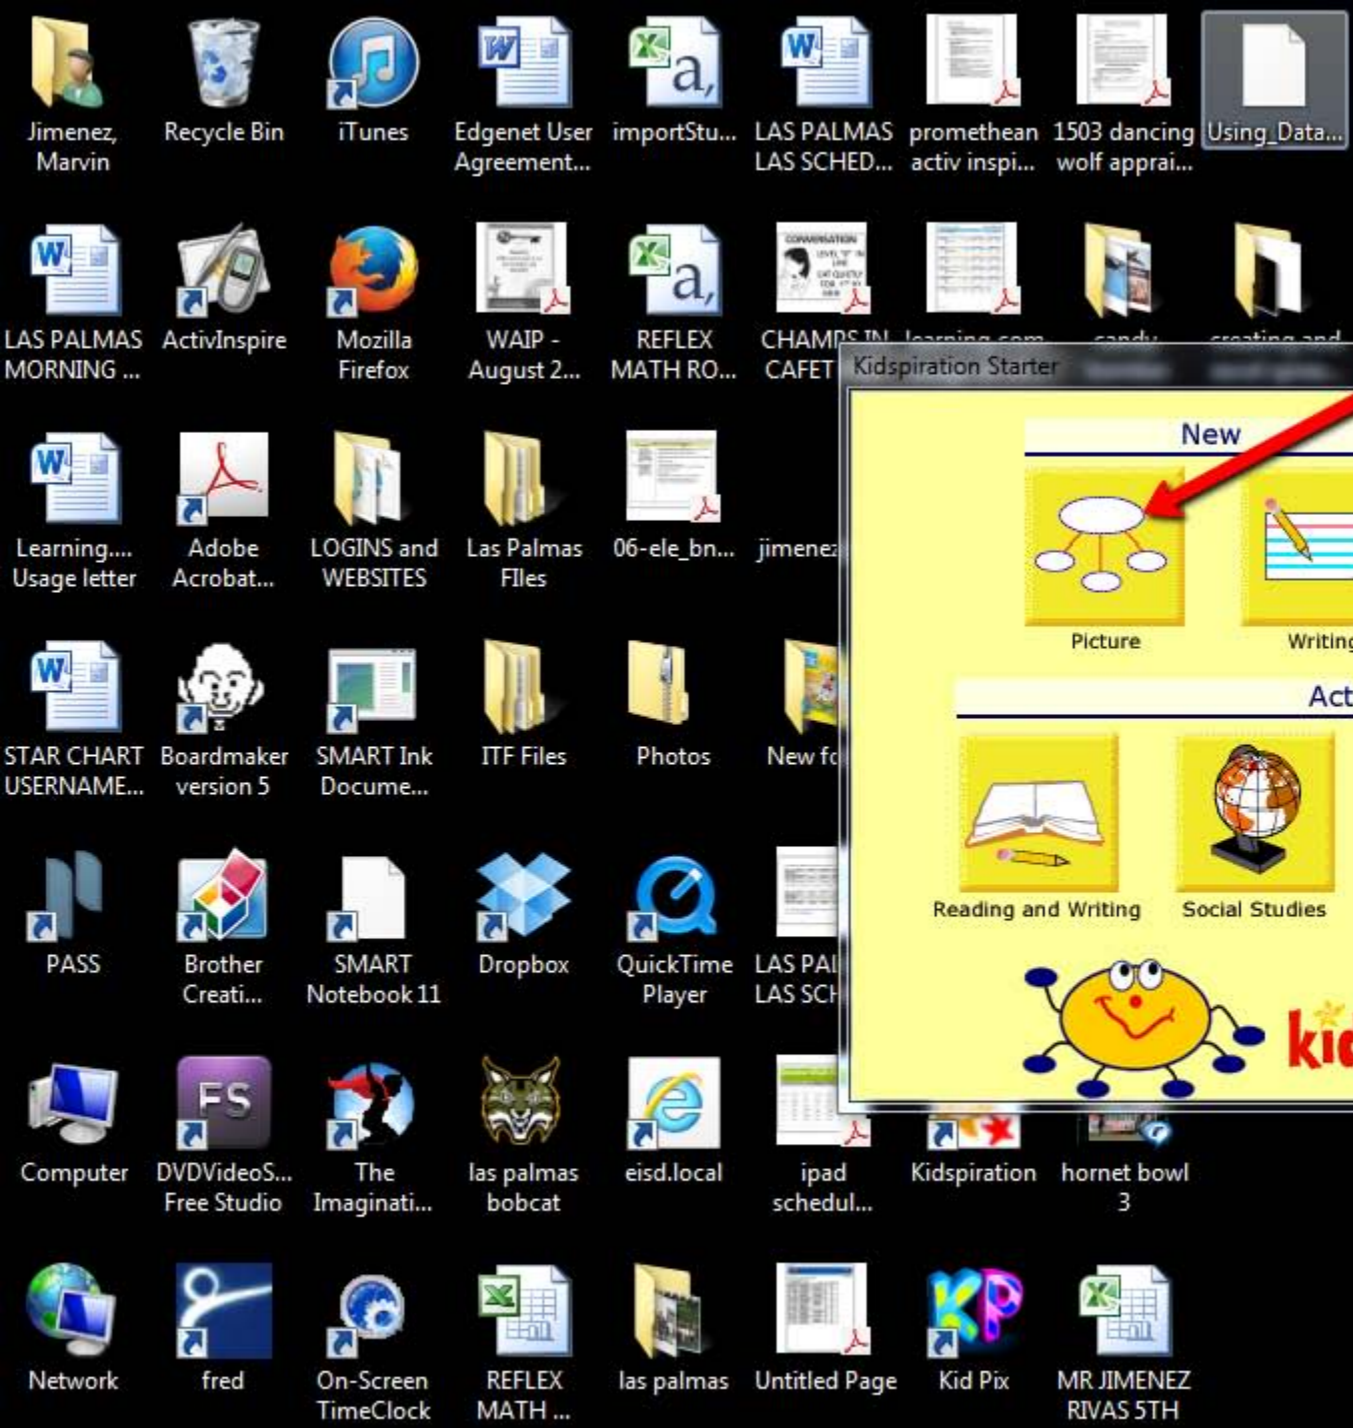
Jimenez, Marvin
Recycle Bin
iTunes
Edgenet User Agreement...
importStu...
LAS PALMAS LAS SCHED...
promethean activ inspi...
1503 dancing wolf apprai...
Using_Data...

LAS PALMAS MORNING ...
ActivInspire
Mozilla Firefox
WAIP - August 2...
REFLEX MATH RO...
CHAMPS IN CAFET
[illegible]
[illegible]
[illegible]

Kidspiration Starter
New
Picture
Writing
Act
Reading and Writing
Social Studies
kid

Learning.... Usage letter
Adobe Acrobat...
LOGINS and WEBSITES
Las Palmas FIles
06-ele_bn...
jimenez

STAR CHART USERNAME...
Boardmaker version 5
SMART Ink Docume...
ITF Files
Photos
New fo

PASS
Brother Creati...
SMART Notebook 11
Dropbox
QuickTime Player
LAS PAL LAS SCH

Computer
DVDVideoS... Free Studio
The Imaginati...
las palmas bobcat
eisd.local
ipad schedul...
Kidspiration
hornet bowl 3

Network
fred
On-Screen TimeClock
REFLEX MATH ...
las palmas
Untitled Page
Kid Pix
MR JIMENEZ RIVAS 5TH